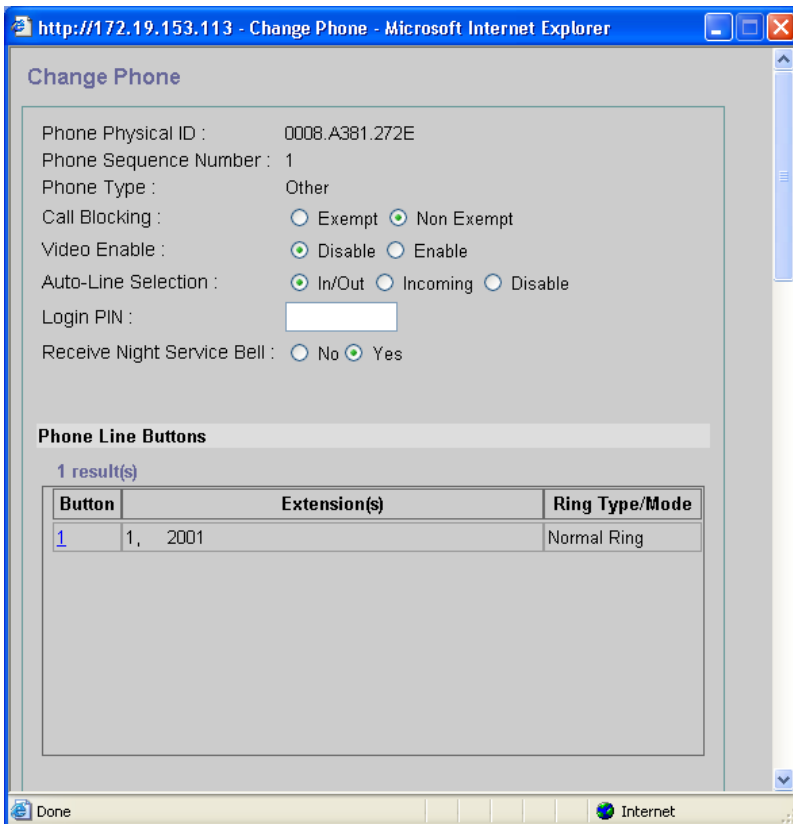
http://172.19.153.113 - Change Phone - Microsoft Internet Explorer

Change Phone

Phone Physical ID : 0008.A381.272E
Phone Sequence Number : 1
Phone Type : Other
Call Blocking : Exempt Non Exempt
Video Enable : Disable Enable
Auto-Line Selection : In/Out Incoming Disable
Login PIN :
Receive Night Service Bell : No Yes

Phone Line Buttons

1 result(s)

| Button | Extension(s) | Ring Type/Mode |
|---|---|---|
| 1 | 1, 2001 | Normal Ring |

Done

Internet